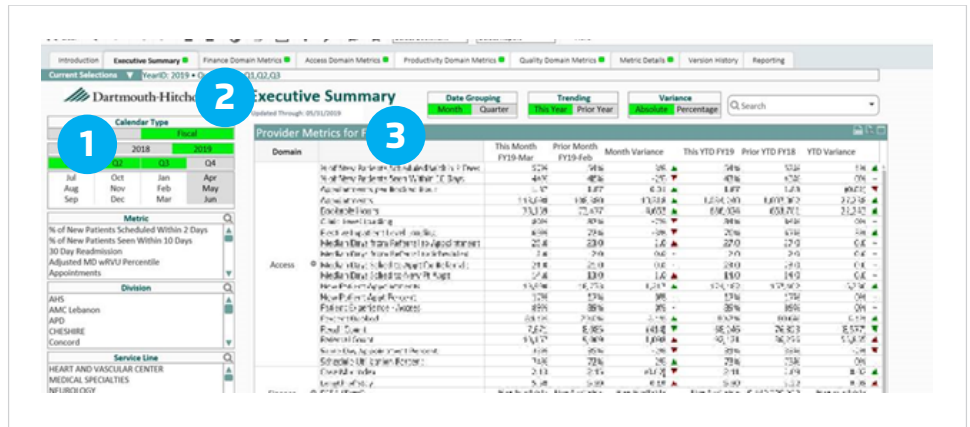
Introduction | Executive Summary | Finance Domain Metrics | Access Domain Metrics | Productivity Domain Metrics | Quality Domain Metrics | Metric Details | Version History | Reporting

Current Selections ▼ YearID: 2019 • Q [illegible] Q1,Q2,Q3

Dartmouth-Hitchc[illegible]

2

Executive Summary
Updated Through: 05/31/2019

Date Grouping
Month | Quarter

Trending
This Year | Prior Year

Variance
Absolute | Percentage

Search

Calendar Type
Fiscal

1

2018 | 2019
Q2 | Q3 | Q4

| Jul | Oct | Jan | Apr |
|---|---|---|---|
| Aug | Nov | Feb | May |
| Sep | Dec | Mar | Jun |

Metric
% of New Patients Scheduled Within 2 Days
% of New Patients Seen Within 10 Days
30 Day Readmission
Adjusted MD wRVU Percentile
Appointments

Division
AHS
AMC Lebanon
APD
CHESHIRE
Concord

Service Line
HEART AND VASCULAR CENTER
MEDICAL SPECIALTIES
NEUROLOGY

3

Provider Metrics for F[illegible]

| Domain | | This Month FY19-Mar | Prior Month FY19-Feb | Month Variance | This YTD FY19 | Prior YTD FY18 | YTD Variance |
|---|---|---|---|---|---|---|---|
| Access | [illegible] | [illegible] | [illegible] | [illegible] | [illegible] | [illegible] | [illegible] |
| Finance | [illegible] | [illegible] | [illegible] | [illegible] | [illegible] | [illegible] | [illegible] |